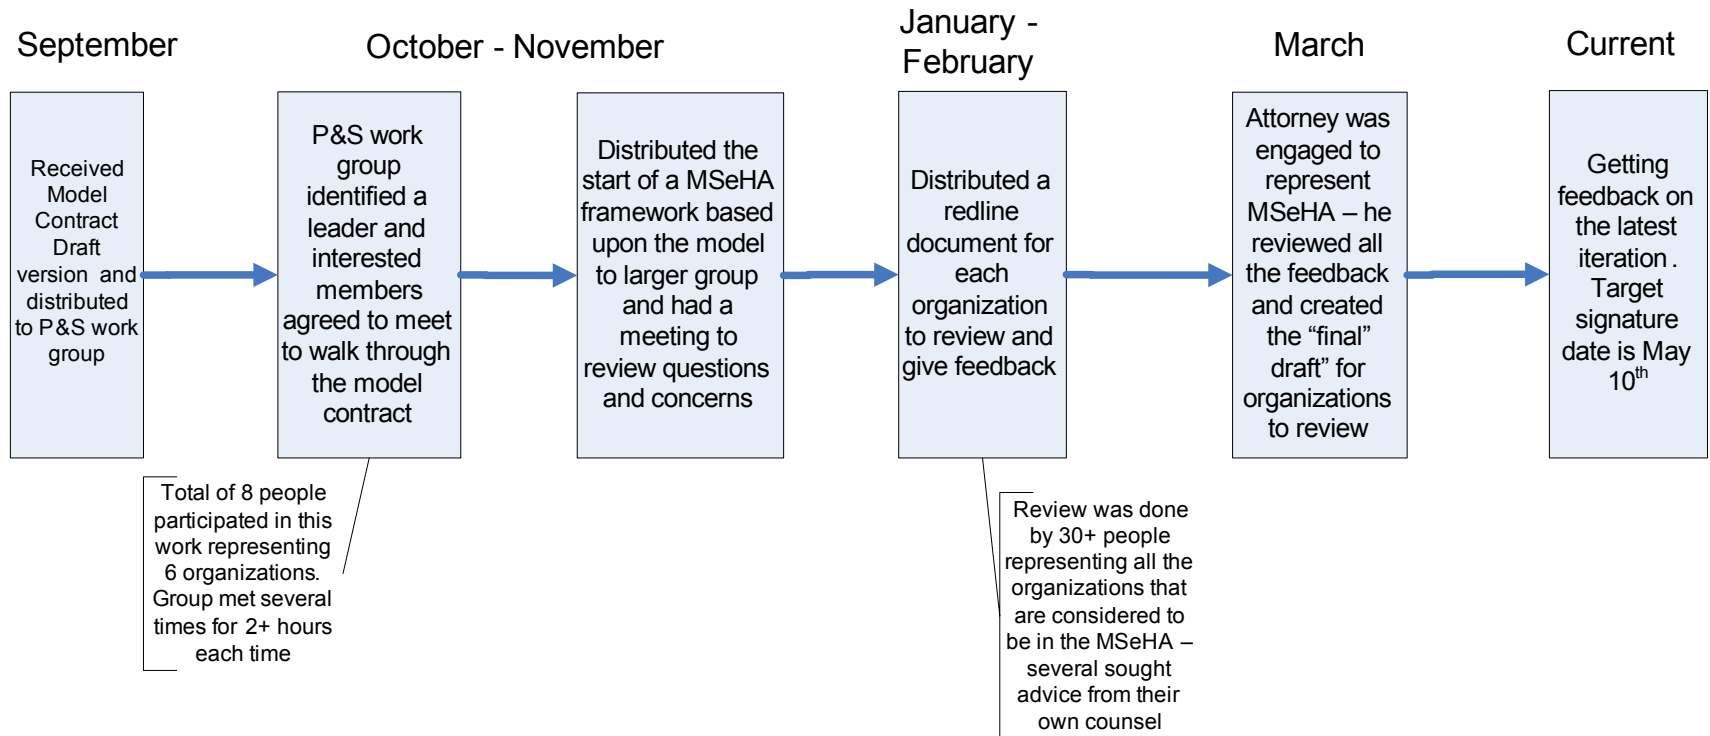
September

October - November

January - February

March

Current

Received Model Contract Draft version and distributed to P&S work group

P&S work group identified a leader and interested members agreed to meet to walk through the model contract

Distributed the start of a MSeHA framework based upon the model to larger group and had a meeting to review questions and concerns

Distributed a redline document for each organization to review and give feedback

Attorney was engaged to represent MSeHA – he reviewed all the feedback and created the “final” draft” for organizations to review

Getting feedback on the latest iteration . Target signature date is May $10^{th}$

Total of 8 people participated in this work representing 6 organizations. Group met several times for 2+ hours each time

Review was done by 30+ people representing all the organizations that are considered to be in the MSeHA – several sought advice from their own counsel